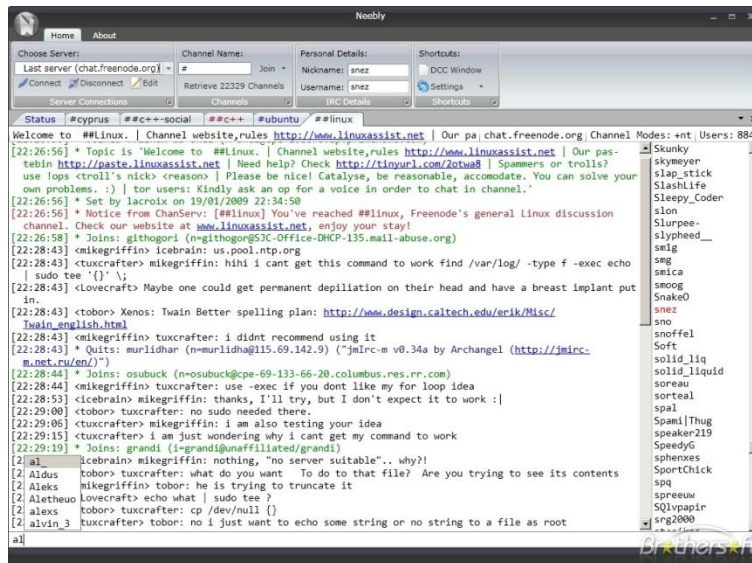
Neebly

Home About

Choose Server:
Last server (chat.freenode.org)
Connect Disconnect Edit
Server Connections

Channel Name:
#
Join
Retrieve 22329 Channels
Channels

Personal Details:
Nickname: snez
Username: snez
IRC Details

Shortcuts:
DCC Window
Settings
Shortcuts

Status #cyprus ##c++-social ##c++ #ubuntu ##linux

Welcome to ##Linux. | Channel website,rules http://www.linuxassist.net | Our pa chat.freenode.org Channel Modes: +nt Users: 884

[22:26:56] * Topic is 'Welcome to ##Linux. | Channel website,rules http://www.linuxassist.net | Our pastebin http://paste.linuxassist.net | Need help? Check http://tinyurl.com/2otwa8 | Spammers or trolls? use !ops <troll's nick> <reason> | Please be nice! Catalyse, be reasonable, accomodate. You can solve your own problems. :) | tor users: Kindly ask an op for a voice in order to chat in channel.'
[22:26:56] * Set by lacroix on 19/01/2009 22:34:50
[22:26:56] * Notice from ChanServ: [##linux] You've reached ##linux, Freenode's general Linux discussion channel. Check our website at www.linuxassist.net, enjoy your stay!
[22:26:58] * Joins: githogori (n=githogor@SJC-Office-DHCP-135.mail-abuse.org)
[22:28:43] <mikegriffin> icebrain: us.pool.ntp.org
[22:28:43] <tuxcrafter> mikegriffin: hihi i cant get this command to work find /var/log/ -type f -exec echo | sudo tee '{}' \;
[22:28:43] <Lovecraft> Maybe one could get permanent depiliation on their head and have a breast implant put in.
[22:28:43] <tobor> Xenos: Twain Better spelling plan: http://www.design.caltech.edu/erik/Misc/Twain_english.html
[22:28:43] <mikegriffin> tuxcrafter: i didnt recommend using it
[22:28:43] * Quits: murlidhar (n=murlidha@115.69.142.9) ("jmIrc-m v0.34a by Archangel (http://jmirc-m.net.ru/en/)")
[22:28:44] * Joins: osubuck (n=osubuck@cpe-69-133-66-20.columbus.res.rr.com)
[22:28:44] <mikegriffin> tuxcrafter: use -exec if you dont like my for loop idea
[22:28:53] <icebrain> mikegriffin: thanks, I'll try, but I don't expect it to work :|
[22:29:00] <tobor> tuxcrafter: no sudo needed there.
[22:29:06] <tuxcrafter> mikegriffin: i am also testing your idea
[22:29:15] <tuxcrafter> i am just wondering why i cant get my command to work
[22:29:19] * Joins: grandi (i=grandi@unaffiliated/grandi)
[2 icebrain> mikegriffin: nothing, "no server suitable".. why?!
[2 tobor> tuxcrafter: what do you want To do to that file? Are you trying to see its contents
[2 mikegriffin> tobor: he is trying to truncate it
[2 Lovecraft> echo what | sudo tee ?
[2 tobor> tuxcrafter: cp /dev/null {}
[2 tuxcrafter> tobor: no i just want to echo some string or no string to a file as root

al
Aldus
Aleks
Aletheuo
alexs
alvin_3

al

Skunky
skymeyer
slap_stick
SlashLife
Sleepy_Coder
slon
Slurpee-
slypheed__
smlg
smg
smica
smoog
SnakeO
snez
sno
snoffel
Soft
solid_liq
solid_liquid
soreau
sorteal
spal
Spami|Thug
speaker219
SpeedyG
sphenxes
SportChick
spq
spreeuw
SQlvpapir
srg2000

Brothers